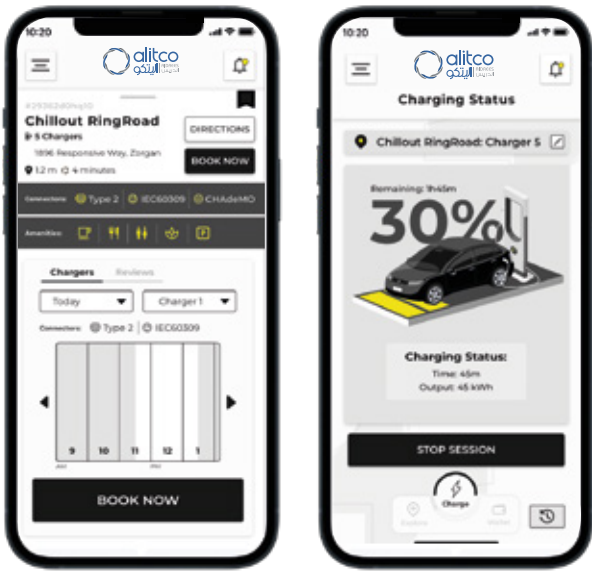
10:20

alitco ألتكو

#29362d0Hej10

Chillout RingRoad

5 Chargers

1896 Responsive Way, Zorgan

1.2 m 4 minutes

DIRECTIONS

BOOK NOW

Connectors: Type 2 IEC60309 CHAdeMO

Amenities:

Chargers Reviews

Today

Charger 1

Connectors: Type 2 IEC60309

9 10 11 12 1

AM PM

BOOK NOW

10:20

alitco ألتكو

Charging Status

Chillout RingRoad: Charger 5

Remaining: 1h45m

30%

Charging Status:

Time: 45m

Output: 45 kWh

STOP SESSION

Explore Charge Wallet